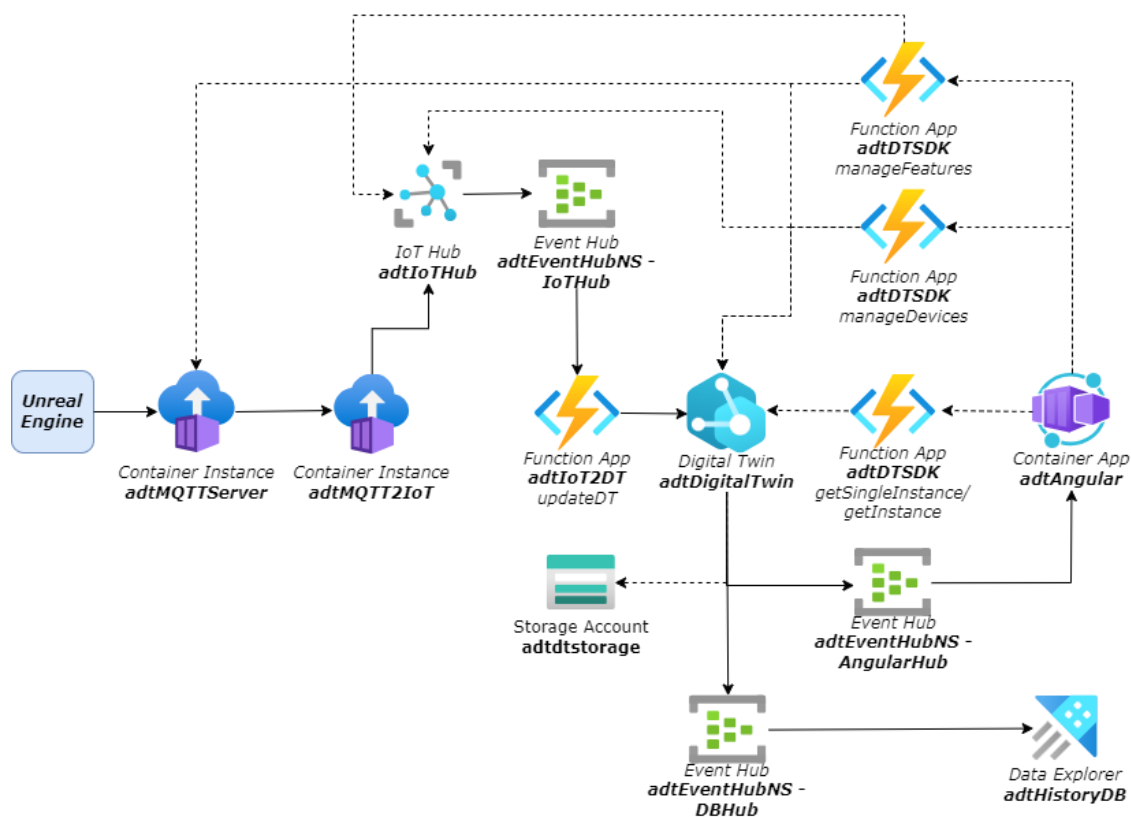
Function App
adtDTSDK
manageFeatures

IoT Hub
adtIoTHub

Event Hub
adtEventHubNS - IoTHub

Function App
adtDTSDK
manageDevices

Unreal Engine

Container Instance
adtMQTTServer

Container Instance
adtMQTT2IoT

Function App
adtIoT2DT
updateDT

Digital Twin
adtDigitalTwin

Function App
adtDTSDK
getSingleInstance/
getInstance

Container App
adtAngular

Storage Account
adtdtstorage

Event Hub
adtEventHubNS - AngularHub

Event Hub
adtEventHubNS - DBHub

Data Explorer
adtHistoryDB